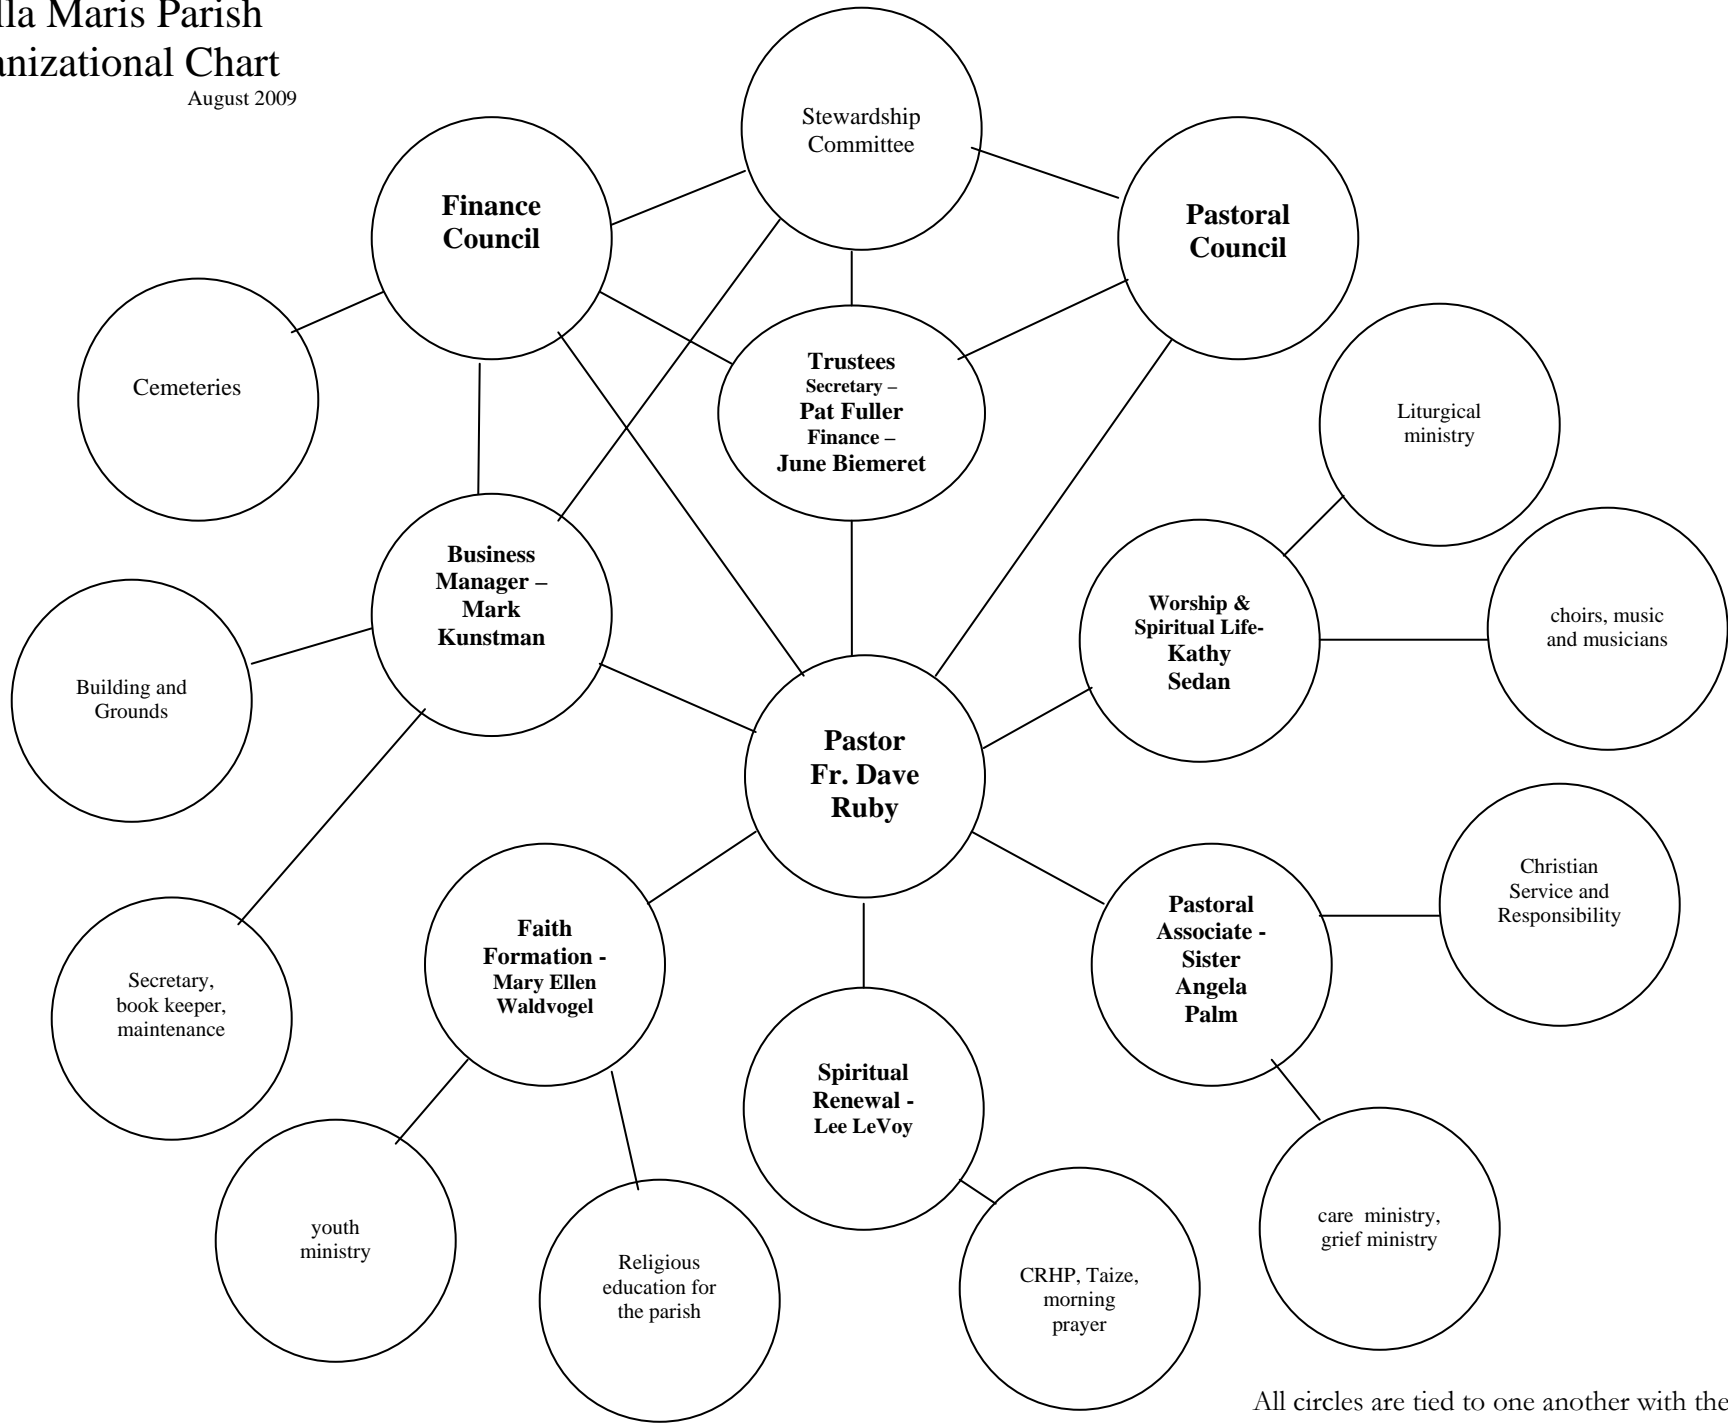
lla Maris Parish
anizational Chart
August 2009

Stewardship Committee

Finance Council

Pastoral Council

Cemeteries

Trustees
Secretary –
Pat Fuller
Finance –
June Biemeret

Liturgical ministry

Business Manager – Mark Kunstman

Worship & Spiritual Life- Kathy Sedan

choirs, music and musicians

Building and Grounds

Pastor Fr. Dave Ruby

Christian Service and Responsibility

Faith Formation - Mary Ellen Waldvogel

Pastoral Associate - Sister Angela Palm

Secretary, book keeper, maintenance

Spiritual Renewal - Lee LeVoy

youth ministry

Religious education for the parish

CRHP, Taize, morning prayer

care ministry, grief ministry

All circles are tied to one another with the